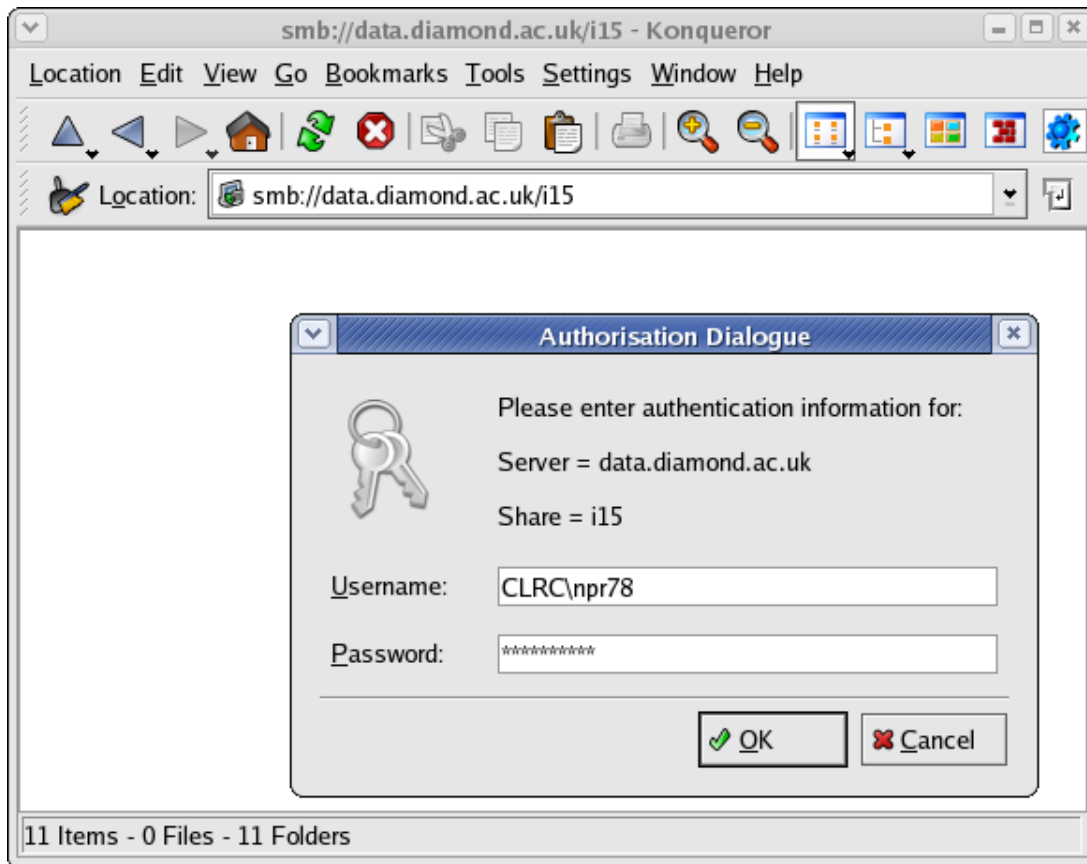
smb://data.diamond.ac.uk/i15 - Konqueror

Location Edit View Go Bookmarks Tools Settings Window Help

Location: smb://data.diamond.ac.uk/i15

Authorisation Dialogue

Please enter authentication information for:

Server = data.diamond.ac.uk

Share = i15

Username: CLRC\npr78

Password: ***********

OK

Cancel

11 Items - 0 Files - 11 Folders